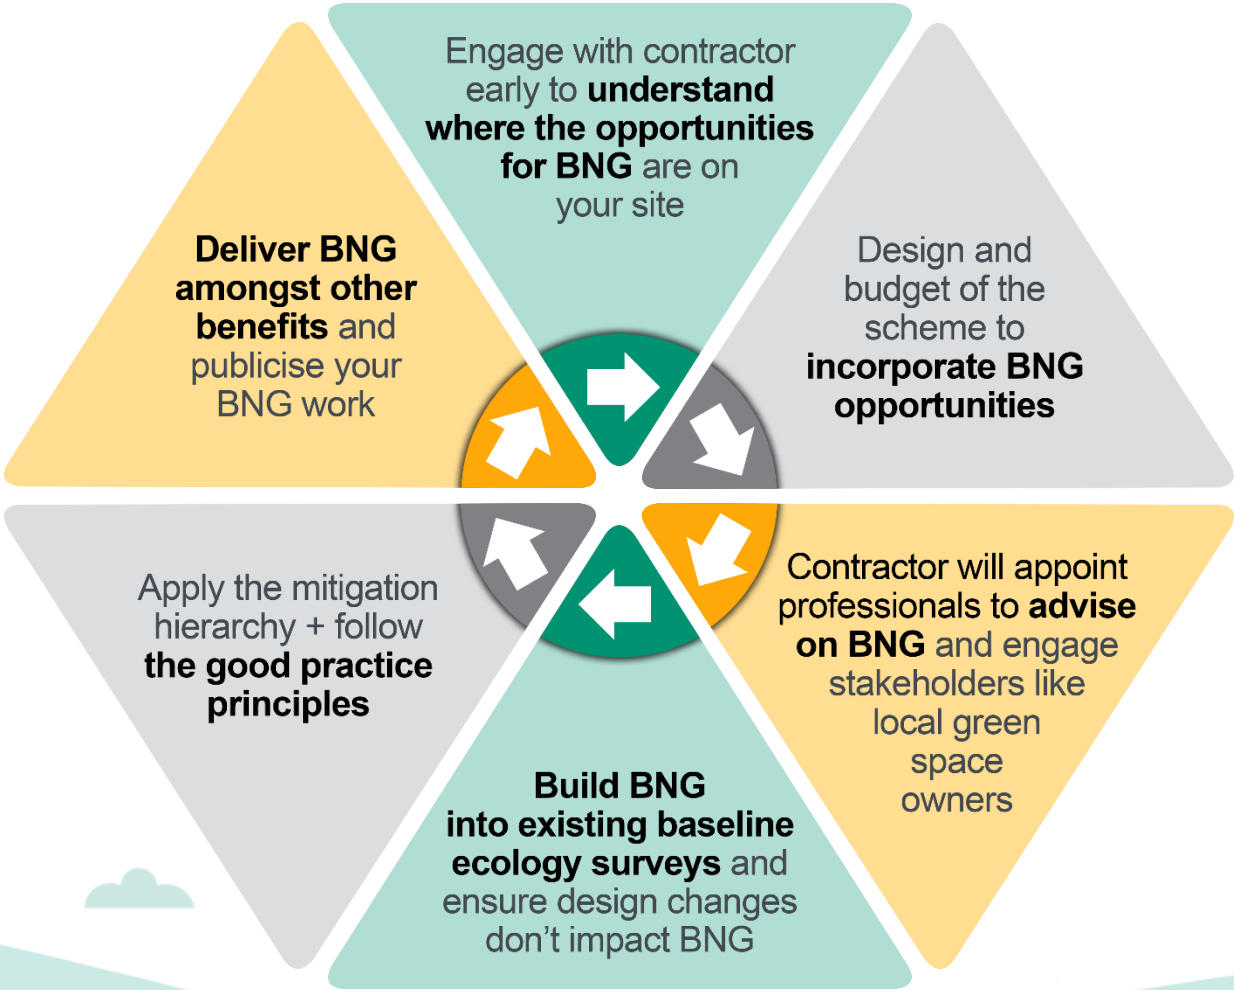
Engage with contractor early to understand where the opportunities for BNG are on your site

Design and budget of the scheme to incorporate BNG opportunities

Contractor will appoint professionals to advise on BNG and engage stakeholders like local green space owners

Build BNG into existing baseline ecology surveys and ensure design changes don't impact BNG

Apply the mitigation hierarchy + follow the good practice principles

Deliver BNG amongst other benefits and publicise your BNG work